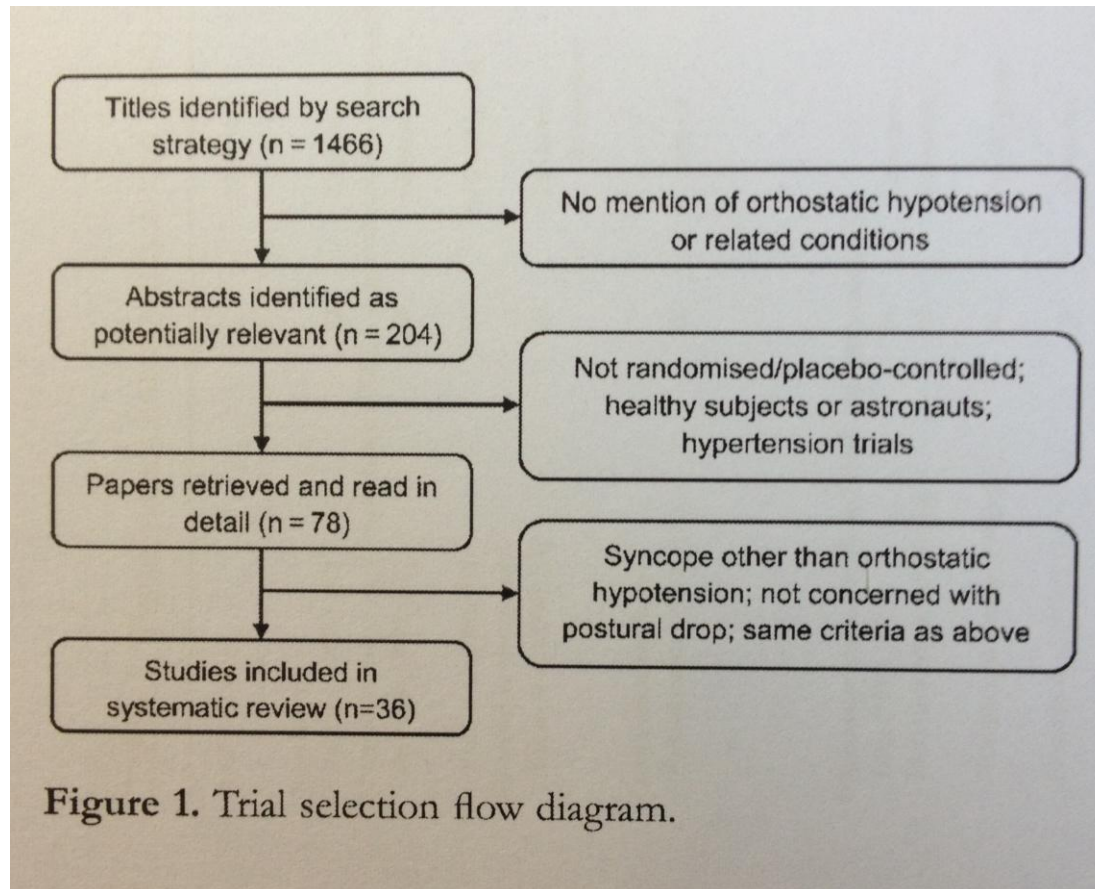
Titles identified by search strategy (n = 1466)

No mention of orthostatic hypotension or related conditions

Abstracts identified as potentially relevant (n = 204)

Not randomised/placebo-controlled; healthy subjects or astronauts; hypertension trials

Papers retrieved and read in detail (n = 78)

Syncope other than orthostatic hypotension; not concerned with postural drop; same criteria as above

Studies included in systematic review (n=36)

Figure 1. Trial selection flow diagram.